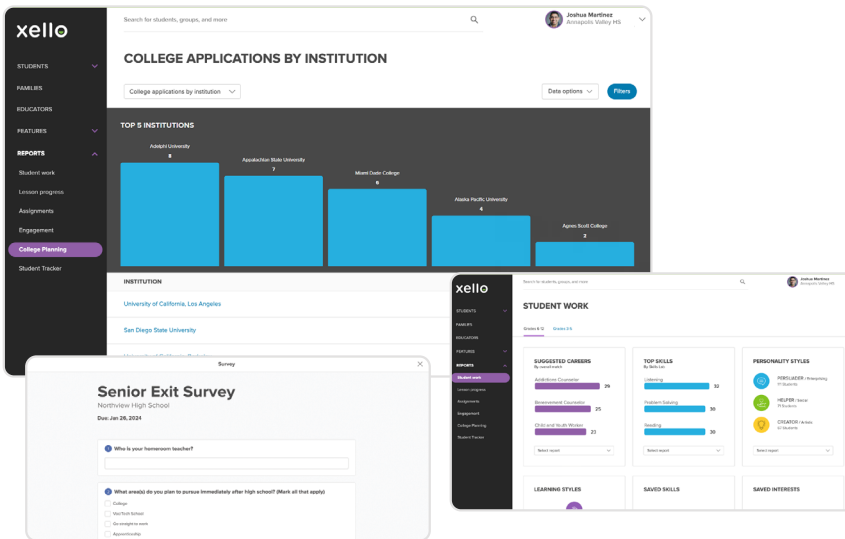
xello

Search for students, groups, and more

Joshua Martinez
Annapolis Valley HS

STUDENTS
FAMILIES
EDUCATORS
FEATURES
REPORTS
Student work
Lesson progress
Assignments
Engagement
College Planning
Student Tracker

COLLEGE APPLICATIONS BY INSTITUTION

College applications by institution

Data options
Filters

TOP 5 INSTITUTIONS

Adelphi University
8
Appalachian State University
7
Miami Dade College
6
Alaska Pacific University
4
Agnes Scott College
2

INSTITUTION
University of California, Los Angeles
San Diego State University
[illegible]

Survey

Senior Exit Survey
Northview High School
Due: Jan 26, 2024

Who is your homeroom teacher?

What area(s) do you plan to pursue immediately after high school? (Mark all that apply)
College
Voc/Tech School
Go straight to work
Apprenticeship

xello

Search for students, groups, and more

Joshua Martinez
Annapolis Valley HS

STUDENTS
FAMILIES
EDUCATORS
FEATURES
REPORTS
Student work
Lesson progress
Assignments
Engagement
College Planning
Student Tracker

STUDENT WORK

Grades 6-12
Grades 3-5

SUGGESTED CAREERS
By overall match
Addictions Counselor
29
Bereavement Counselor
25
Child and Youth Worker
23
Select report

TOP SKILLS
By Skills Lab
Listening
32
Problem Solving
30
Reading
30
Select report

PERSONALITY STYLES
PERSUADER • Enterprising
71 Students
HELPER • Social
71 Students
CREATOR • Artistic
60 Students
Select report

LEARNING STYLES
SAVED SKILLS
SAVED INTERESTS